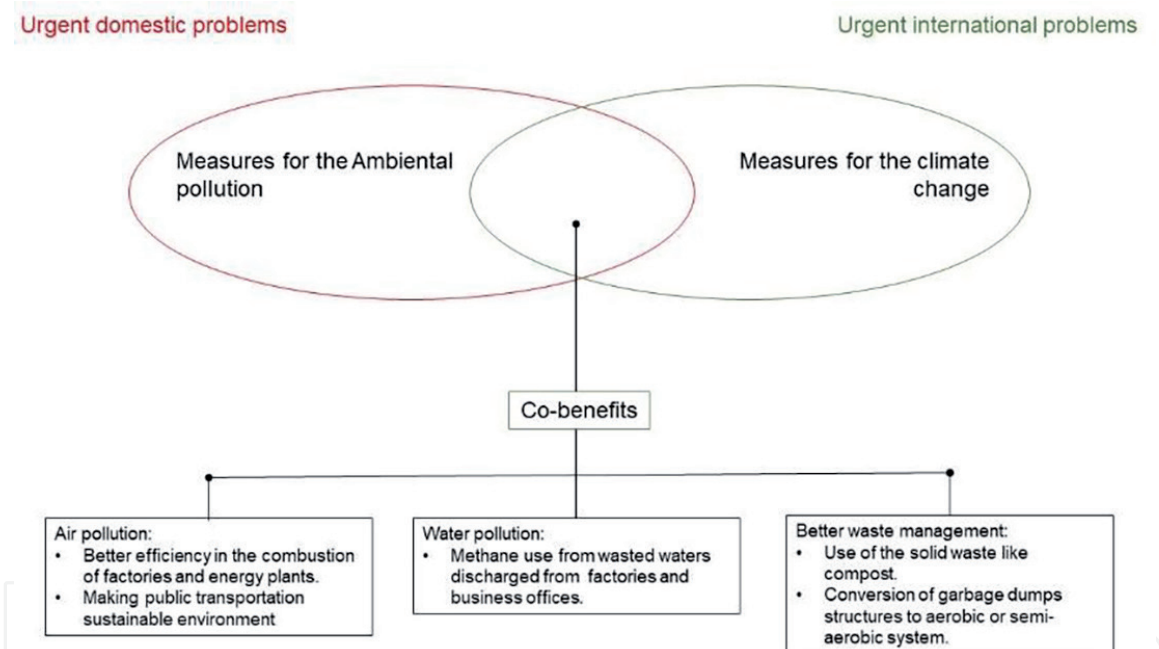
Urgent domestic problems

Urgent international problems

Measures for the Ambiental pollution

Measures for the climate change

Co-benefits

Air pollution:
• Better efficiency in the combustion of factories and energy plants.
• Making public transportation sustainable environment

Water pollution:
• Methane use from wasted waters discharged from factories and business offices.

Better waste management:
• Use of the solid waste like compost.
• Conversion of garbage dumps structures to aerobic or semi-aerobic system.